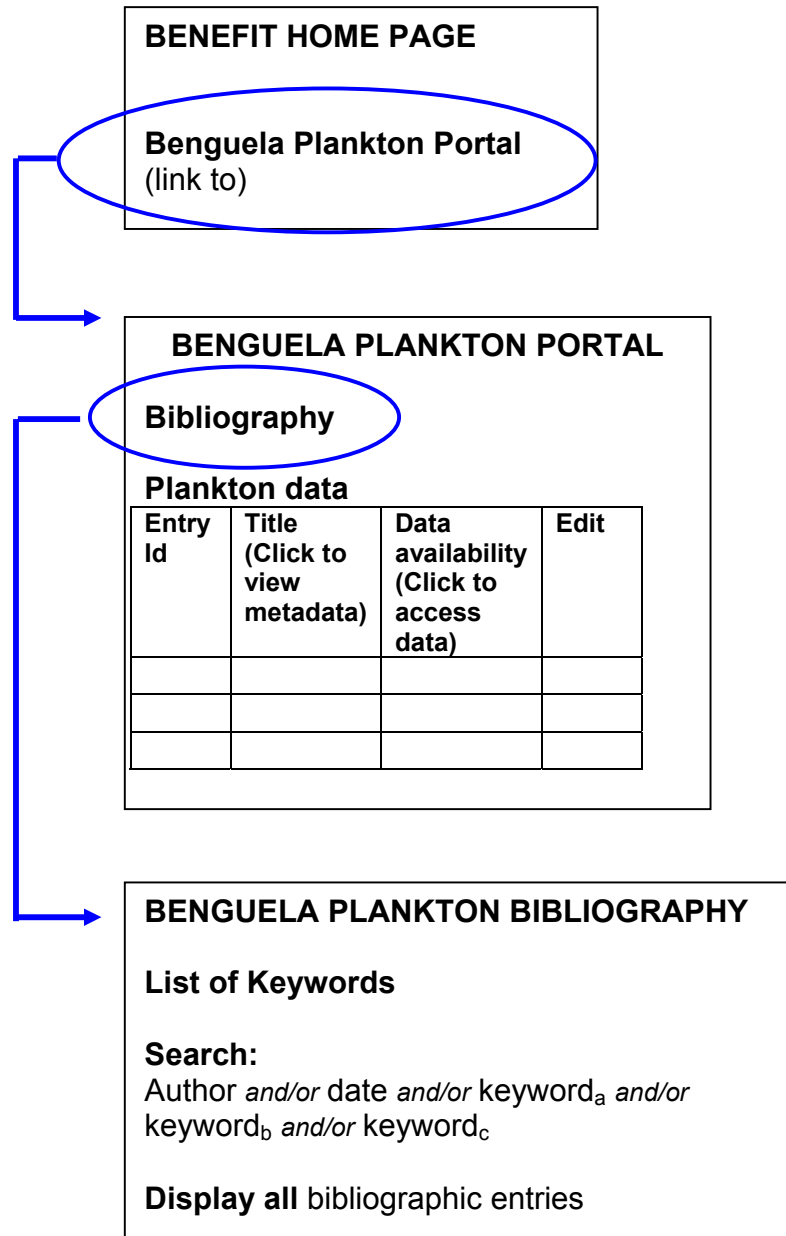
BENEFIT HOME PAGE

Benguela Plankton Portal
(link to)

BENGUELA PLANKTON PORTAL

Bibliography

Plankton data

| Entry Id | Title (Click to view metadata) | Data availability (Click to access data) | Edit |
|---|---|---|---|
| | | | |
| | | | |
| | | | |

BENGUELA PLANKTON BIBLIOGRAPHY

List of Keywords

Search:
Author *and/or* date *and/or* keyword$_a$ *and/or* keyword$_b$ *and/or* keyword$_c$

Display all bibliographic entries